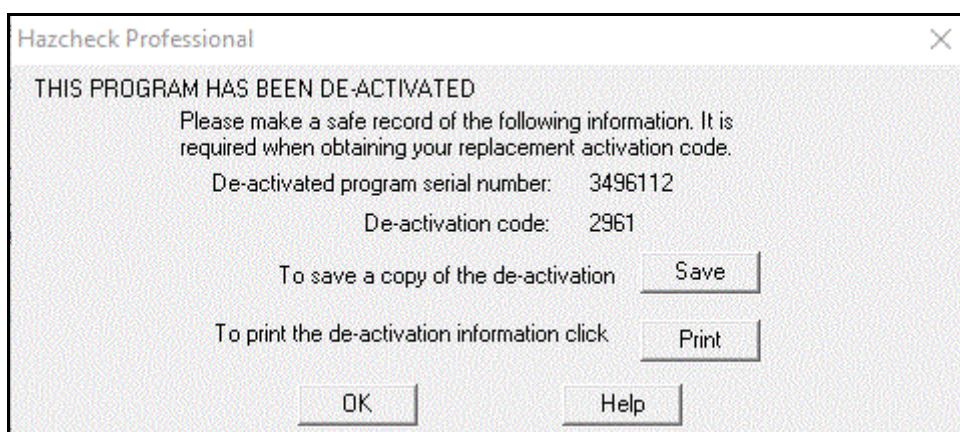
Hazcheck Professional

×

THIS PROGRAM HAS BEEN DE-ACTIVATED

Please make a safe record of the following information. It is required when obtaining your replacement activation code.

De-activated program serial number: 3496112

De-activation code: 2961

To save a copy of the de-activation Save

To print the de-activation information click Print

OK Help